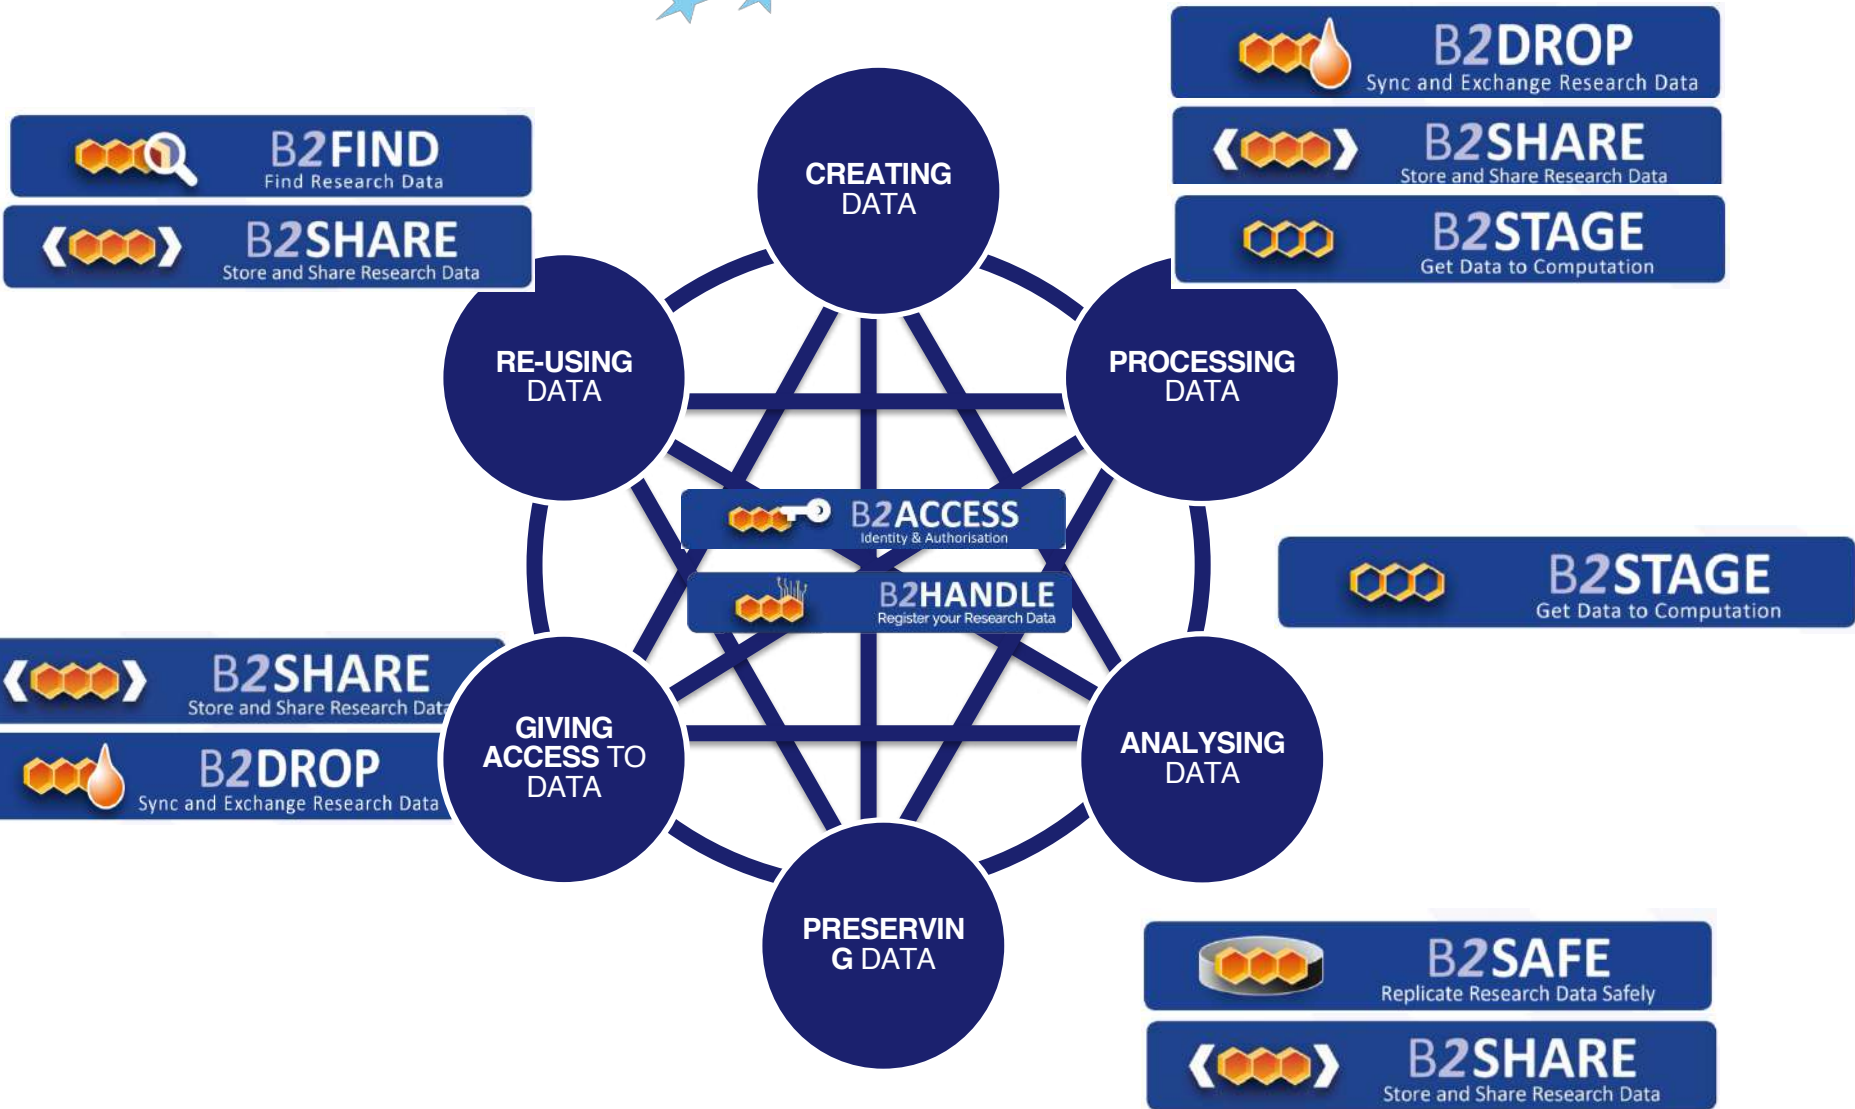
B2FIND
Find Research Data

B2SHARE
Store and Share Research Data

CREATING DATA

B2DROP
Sync and Exchange Research Data

B2SHARE
Store and Share Research Data

B2STAGE
Get Data to Computation

RE-USING DATA

PROCESSING DATA

B2ACCESS
Identity & Authorisation

B2HANDLE
Register your Research Data

B2STAGE
Get Data to Computation

B2SHARE
Store and Share Research Data

B2DROP
Sync and Exchange Research Data

GIVING ACCESS TO DATA

ANALYSING DATA

PRESERVIN G DATA

B2SAFE
Replicate Research Data Safely

B2SHARE
Store and Share Research Data